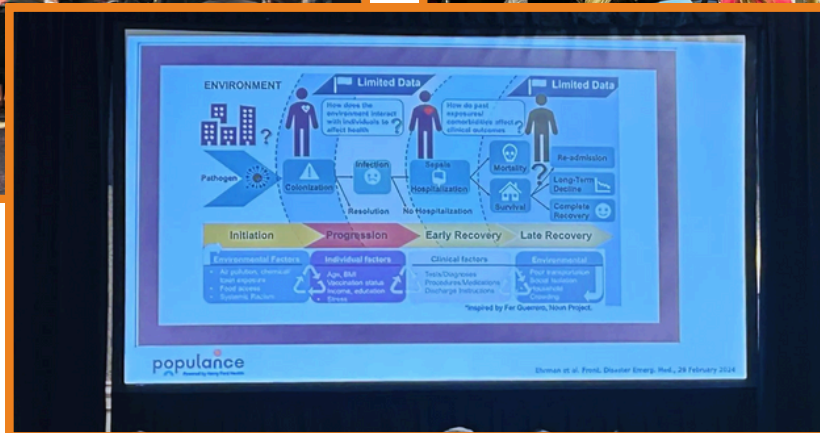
ENVIRONMENT

Limited Data

How does the environment interact with individuals to affect health

How do past exposures/ comorbidities affect clinical outcomes

Limited Data

Pathogen

Colonization

Infection

Resolution

Sepsis Hospitalization

No Hospitalization

Mortality

Survival

Re-admission

Long-Term Decline

Complete Recovery

Initiation

Progression

Early Recovery

Late Recovery

Environmental factors
Air pollution, chemical/ toxin exposure
Food access
Systemic Racism

Individual factors
Age, BMI
Vaccination status
Income, education
Stress

Clinical factors
Tests/Diagnoses
Procedures/Medications
Discharge Instructions

Environmental
Poor transportation
Social isolation
Household Crowding

*Inspired by Fer Guerrero, Noun Project.

populance
Powered by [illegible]

Ehrman et al. Front. Disaster Emerg. Med., 28 February 2024